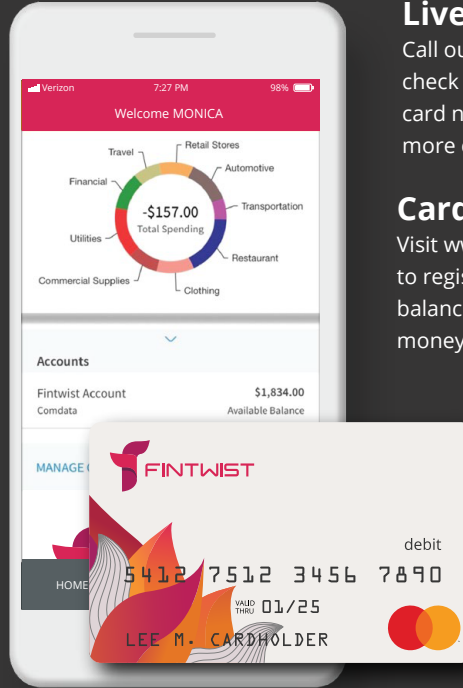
Verizon 7:27 PM 98%

Welcome MONICA

Travel
Retail Stores
Automotive
Financial
Transportation
-$157.00
Total Spending
Utilities
Restaurant
Commercial Supplies
Clothing

Accounts

Fintwist Account $1,834.00
Comdata Available Balance

MANAGE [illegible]

HOME

Live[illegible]
Call ou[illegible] check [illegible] card n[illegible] more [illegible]

Card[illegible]
Visit w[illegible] to regis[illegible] balanc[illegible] money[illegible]

FINTWIST

debit

5412 7512 3456 7890

VALID THRU 01/25

LEE M. CARDHOLDER